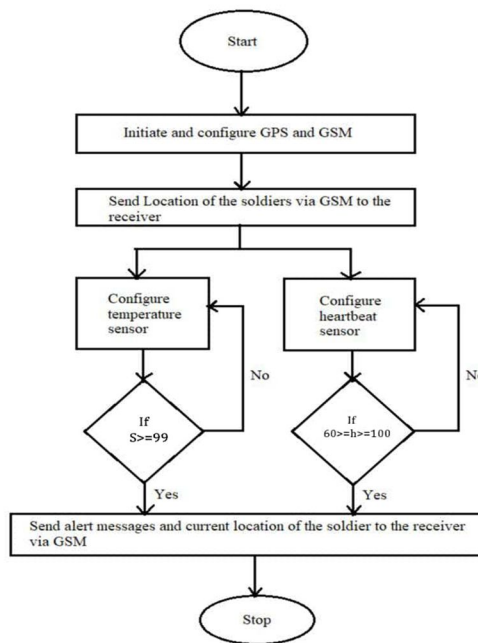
Start

Initiate and configure GPS and GSM

Send Location of the soldiers via GSM to the receiver

Configure temperature sensor

No

If S>=99

Yes

Configure heartbeat sensor

N

If 60>=h>=100

Yes

Send alert messages and current location of the soldier to the receiver via GSM

Stop